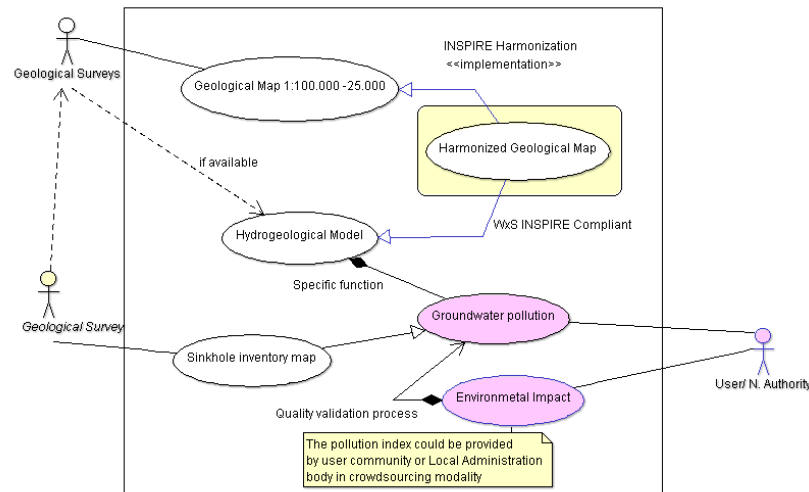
Geological Surveys

INSPIRE Harmonization
<<implementation>>

Geological Map 1:100.000 -25.000

Harmonized Geological Map

if available

Hydrogeological Model

WxS INSPIRE Compliant

Specific function

Geological Survey

Groundwater pollution

Sinkhole inventory map

User/ N. Authority

Environmetal Impact

Quality validation process

The pollution index could be provided by user community or Local Administration body in crowdsourcing modality